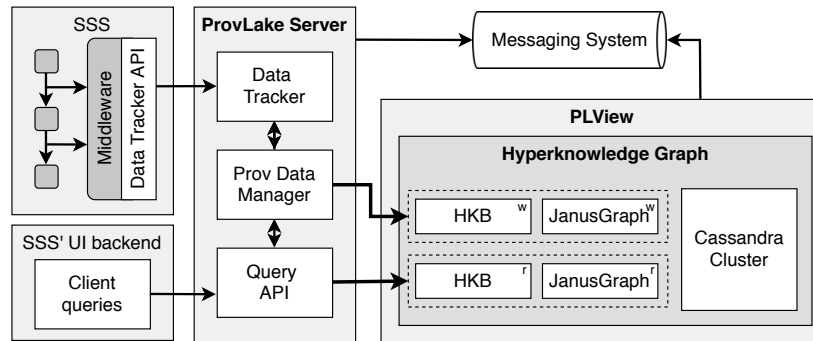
SSS

Middleware

Data Tracker API

ProvLake Server

Data Tracker

Prov Data Manager

Query API

Messaging System

PLView

Hyperknowledge Graph

HKB $^w$

JanusGraph $^w$

HKB $^r$

JanusGraph $^r$

Cassandra Cluster

SSS' UI backend

Client queries